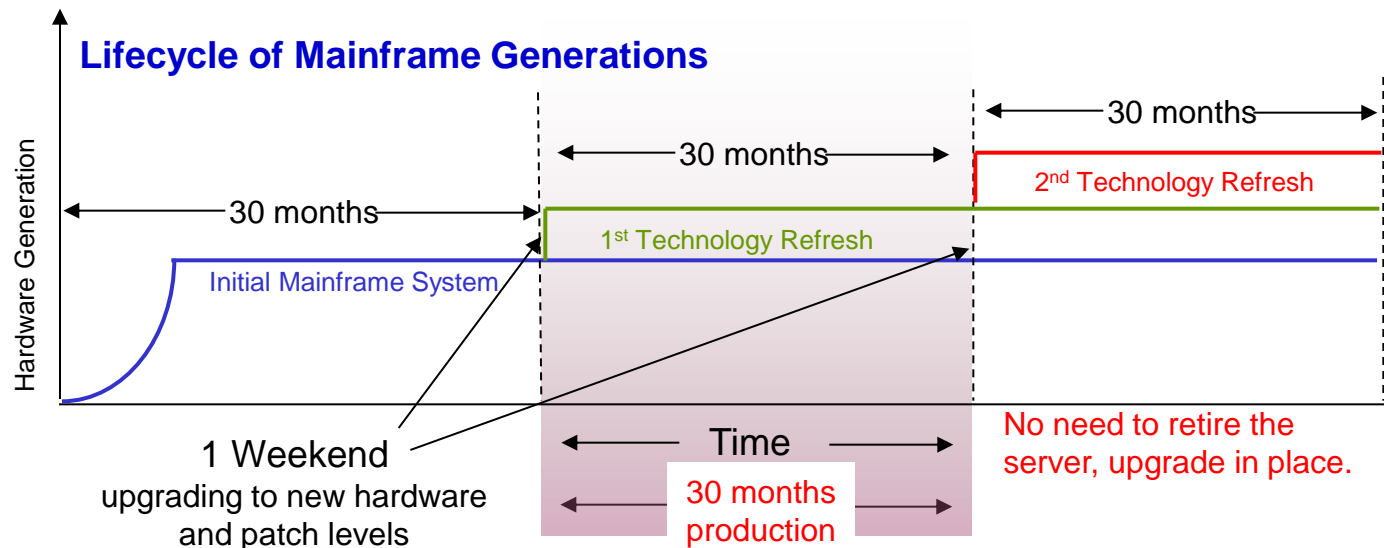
Lifecycle of Mainframe Generations

Hardware Generation

30 months

30 months

30 months

2$^{nd}$ Technology Refresh

1$^{st}$ Technology Refresh

Initial Mainframe System

1 Weekend
upgrading to new hardware and patch levels

Time

30 months production

No need to retire the server, upgrade in place.